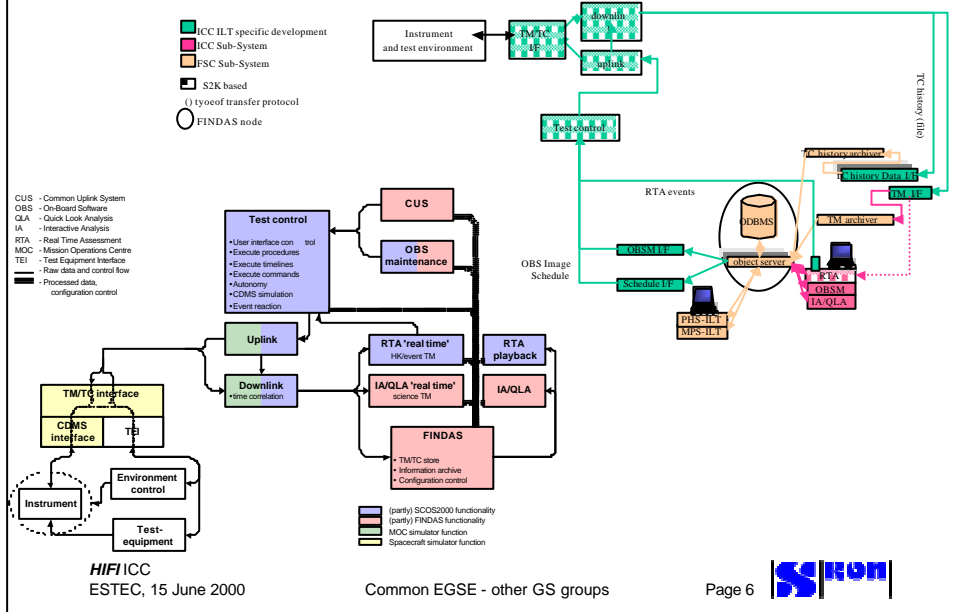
ICC ILT specific development
ICC Sub-System
FSC Sub-System
S2K based
() tyoeof transfer protocol
FINDAS node

Instrument and test environment
TM/TC I/F
downlin k
uplink
Test control
TC history (file)
TC history archiver
TC history Data I/F
TM_I/F
RTA events
TM_archiver
ODBMS
OBS Image
Schedule
OBSM I/F
object server
Schedule I/F
RTA
OBSM
IA/QLA
PHS-ILT
MPS-ILT

CUS - Common Uplink System
OBS - On-Board Software
QLA - Quick Look Analysis
IA - Interactive Analysis
RTA - Real Time Assessment
MOC - Mission Operations Centre
TEI - Test Equipment Interface
- Raw data and control flow
- Processed data, configuration control

Test control
• User interface control
• Execute procedures
• Execute timelines
• Execute commands
• Autonomy
• CDMS simulation
• Event reaction

CUS
OBS maintenance
Uplink
Downlink
• time correlation
RTA 'real time'
HK/event TM
RTA playback
IA/QLA 'real time'
science TM
IA/QLA
FINDAS
• TM/TC store
• Information archive
• Configuration control
TM/TC interface
CDMS interface
TEI
Instrument
Environment control
Test-equipment

(partly) SCOS2000 functionality
(partly) FINDAS functionality
MOC simulator function
Spacecraft simulator function

HIFI ICC
ESTEC, 15 June 2000
Common EGSE - other GS groups
Page 6
SRON